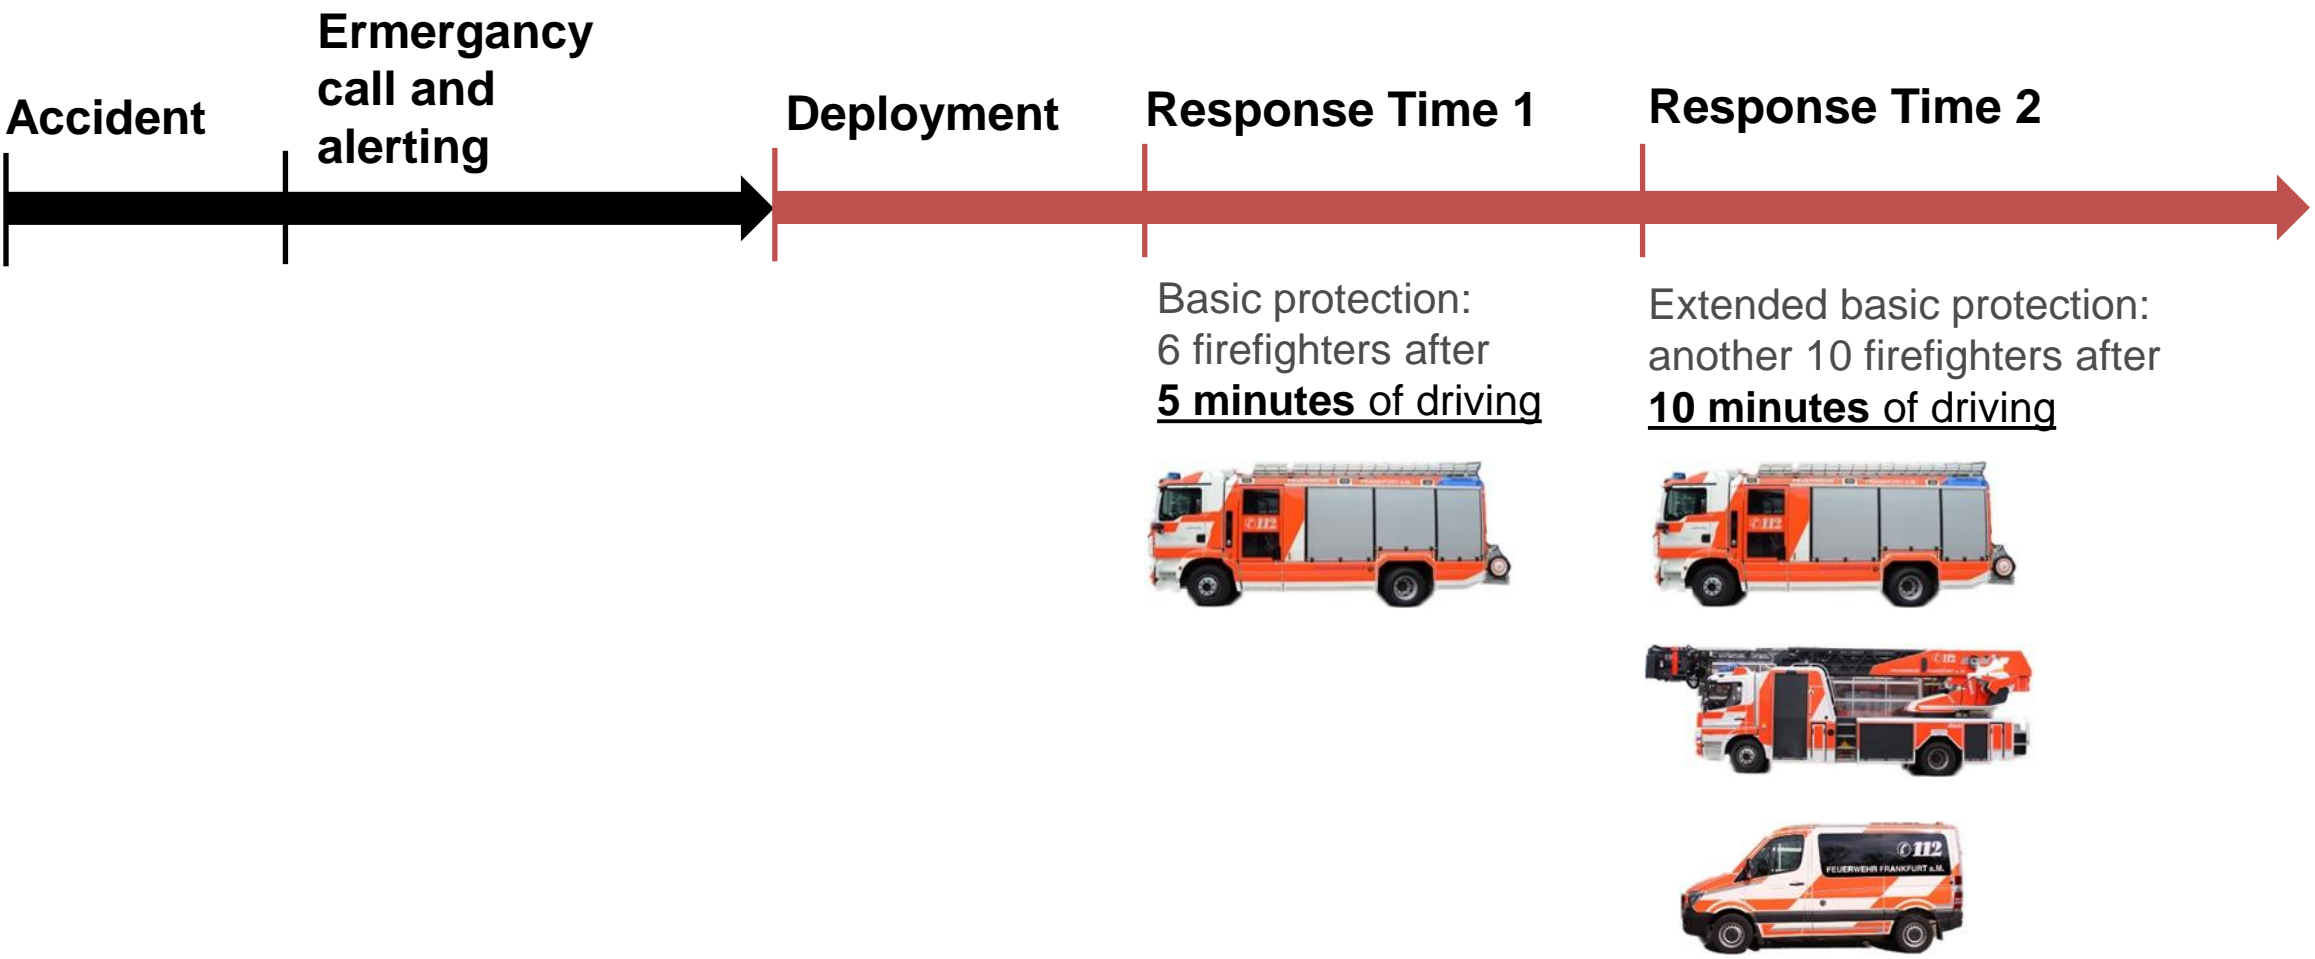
Accident

Ermergancy call and alerting

Deployment

Response Time 1

Response Time 2

Basic protection:
6 firefighters after
**5 minutes** of driving

Extended basic protection:
another 10 firefighters after
**10 minutes** of driving

112

112

112

112
FEUERWEHR FRANKFURT a.M.